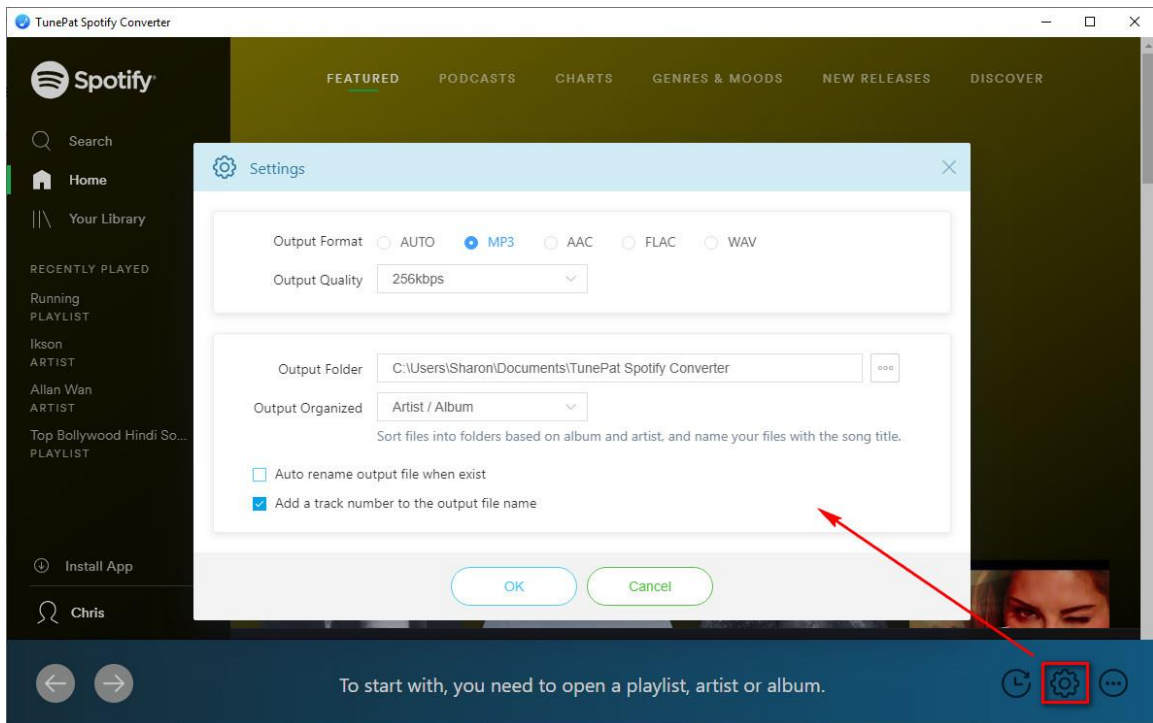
TunePat Spotify Converter

Spotify

FEATURED PODCASTS CHARTS GENRES & MOODS NEW RELEASES DISCOVER

Search
Home
Your Library

RECENTLY PLAYED
Running
PLAYLIST
Ikson
ARTIST
Allan Wan
ARTIST
Top Bollywood Hindi So...
PLAYLIST

Install App
Chris

Settings

Output Format AUTO MP3 AAC FLAC WAV
Output Quality 256kbps

Output Folder C:\Users\Sharon\Documents\TunePat Spotify Converter
Output Organized Artist / Album
Sort files into folders based on album and artist, and name your files with the song title.

Auto rename output file when exist
Add a track number to the output file name

OK Cancel

To start with, you need to open a playlist, artist or album.